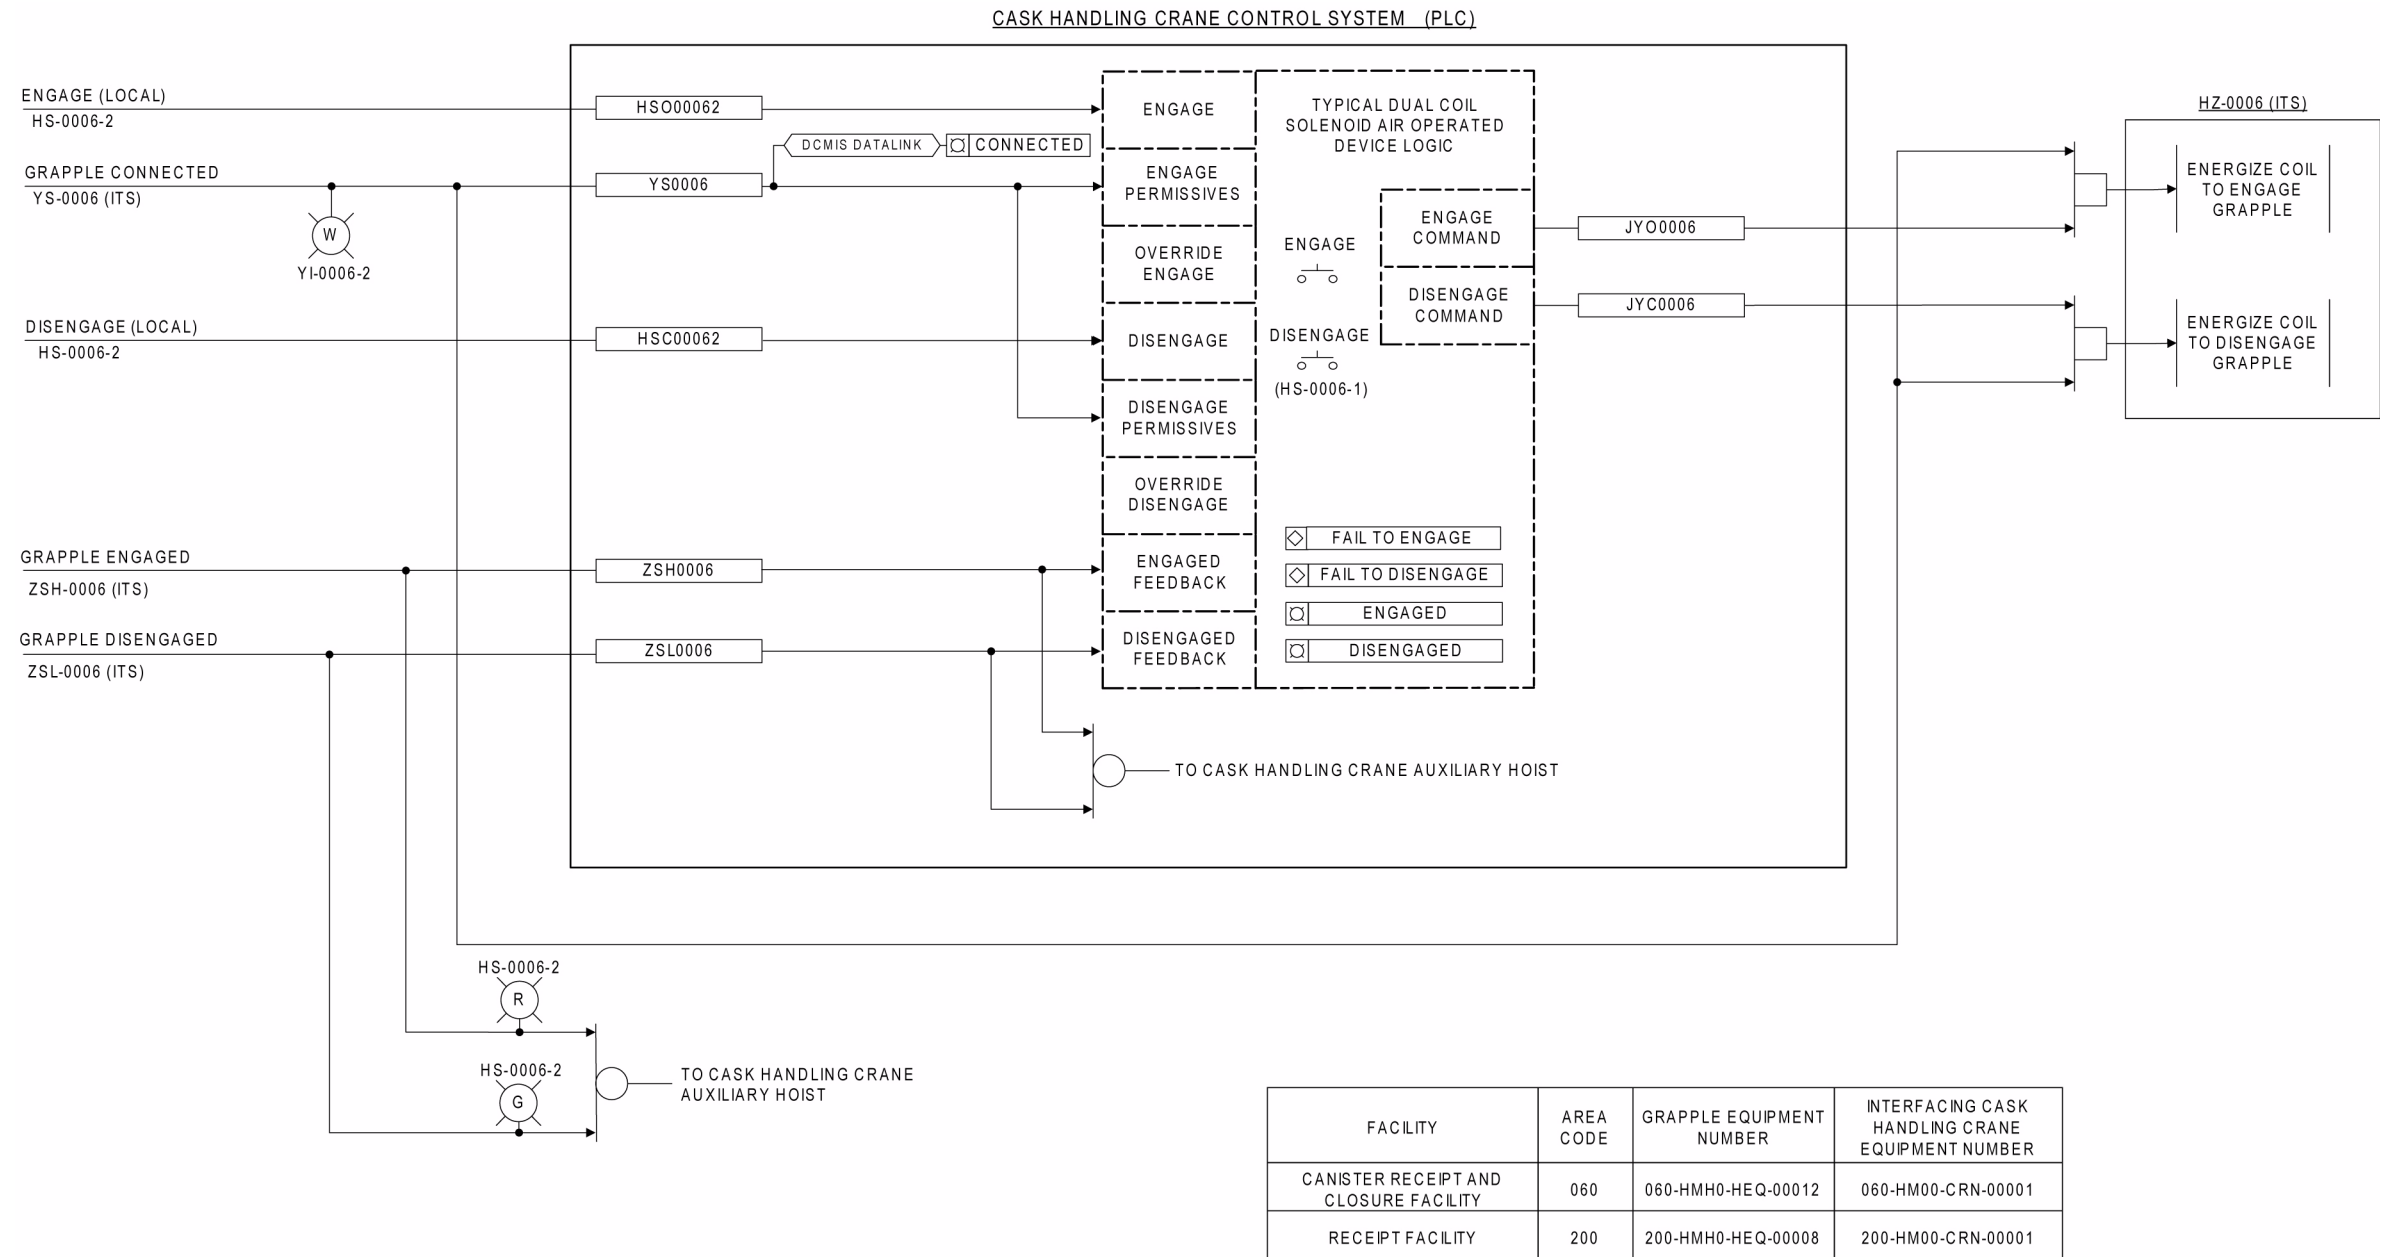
CASK HANDLING CRANE CONTROL SYSTEM (PLC)

ENGAGE (LOCAL)
HS-0006-2

GRAPPLE CONNECTED
YS-0006 (ITS)

W
YI-0006-2

DISENGAGE (LOCAL)
HS-0006-2

GRAPPLE ENGAGED
ZSH-0006 (ITS)

GRAPPLE DISENGAGED
ZSL-0006 (ITS)

HSO00062
DCMIS DATALINK
CONNECTED
YS0006
HSC00062
ZSH0006
ZSL0006

ENGAGE
ENGAGE PERMISSIVES
OVERRIDE ENGAGE
DISENGAGE
DISENGAGE PERMISSIVES
OVERRIDE DISENGAGE
ENGAGED FEEDBACK
DISENGAGED FEEDBACK

TYPICAL DUAL COIL SOLENOID AIR OPERATED DEVICE LOGIC

ENGAGE
DISENGAGE
(HS-0006-1)

ENGAGE COMMAND
DISENGAGE COMMAND

FAIL TO ENGAGE
FAIL TO DISENGAGE
ENGAGED
DISENGAGED

JYO0006
JYC0006

HZ-0006 (ITS)
ENERGIZE COIL TO ENGAGE GRAPPLE
ENERGIZE COIL TO DISENGAGE GRAPPLE

TO CASK HANDLING CRANE AUXILIARY HOIST

HS-0006-2
R
HS-0006-2
G

TO CASK HANDLING CRANE AUXILIARY HOIST

| FACILITY | AREA CODE | GRAPPLE EQUIPMENT NUMBER | INTERFACING CASK HANDLING CRANE EQUIPMENT NUMBER |
|---|---|---|---|
| CANISTER RECEIPT AND CLOSURE FACILITY | 060 | 060-HMH0-HEQ-00012 | 060-HM00-CRN-00001 |
| RECEIPT FACILITY | 200 | 200-HMH0-HEQ-00008 | 200-HM00-CRN-00001 |